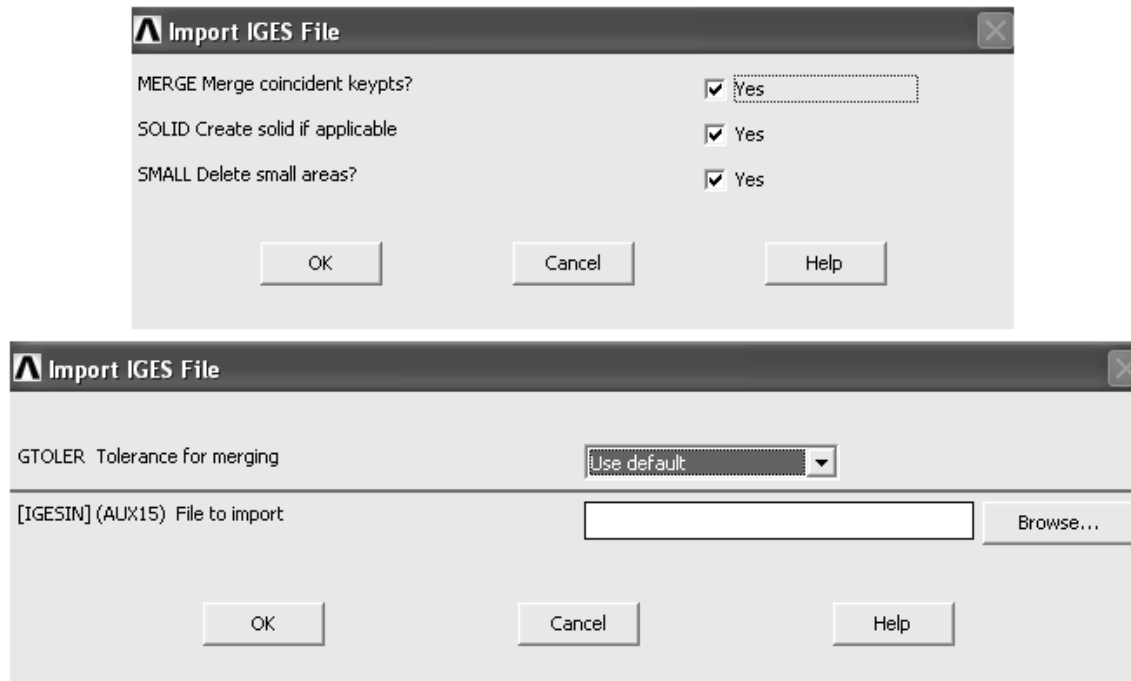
Import IGES File

MERGE Merge coincident keypts? Yes

SOLID Create solid if applicable Yes

SMALL Delete small areas? Yes

OK Cancel Help

Import IGES File

GTOLER Tolerance for merging Use default

[IGESIN] (AUX15) File to import Browse...

OK Cancel Help